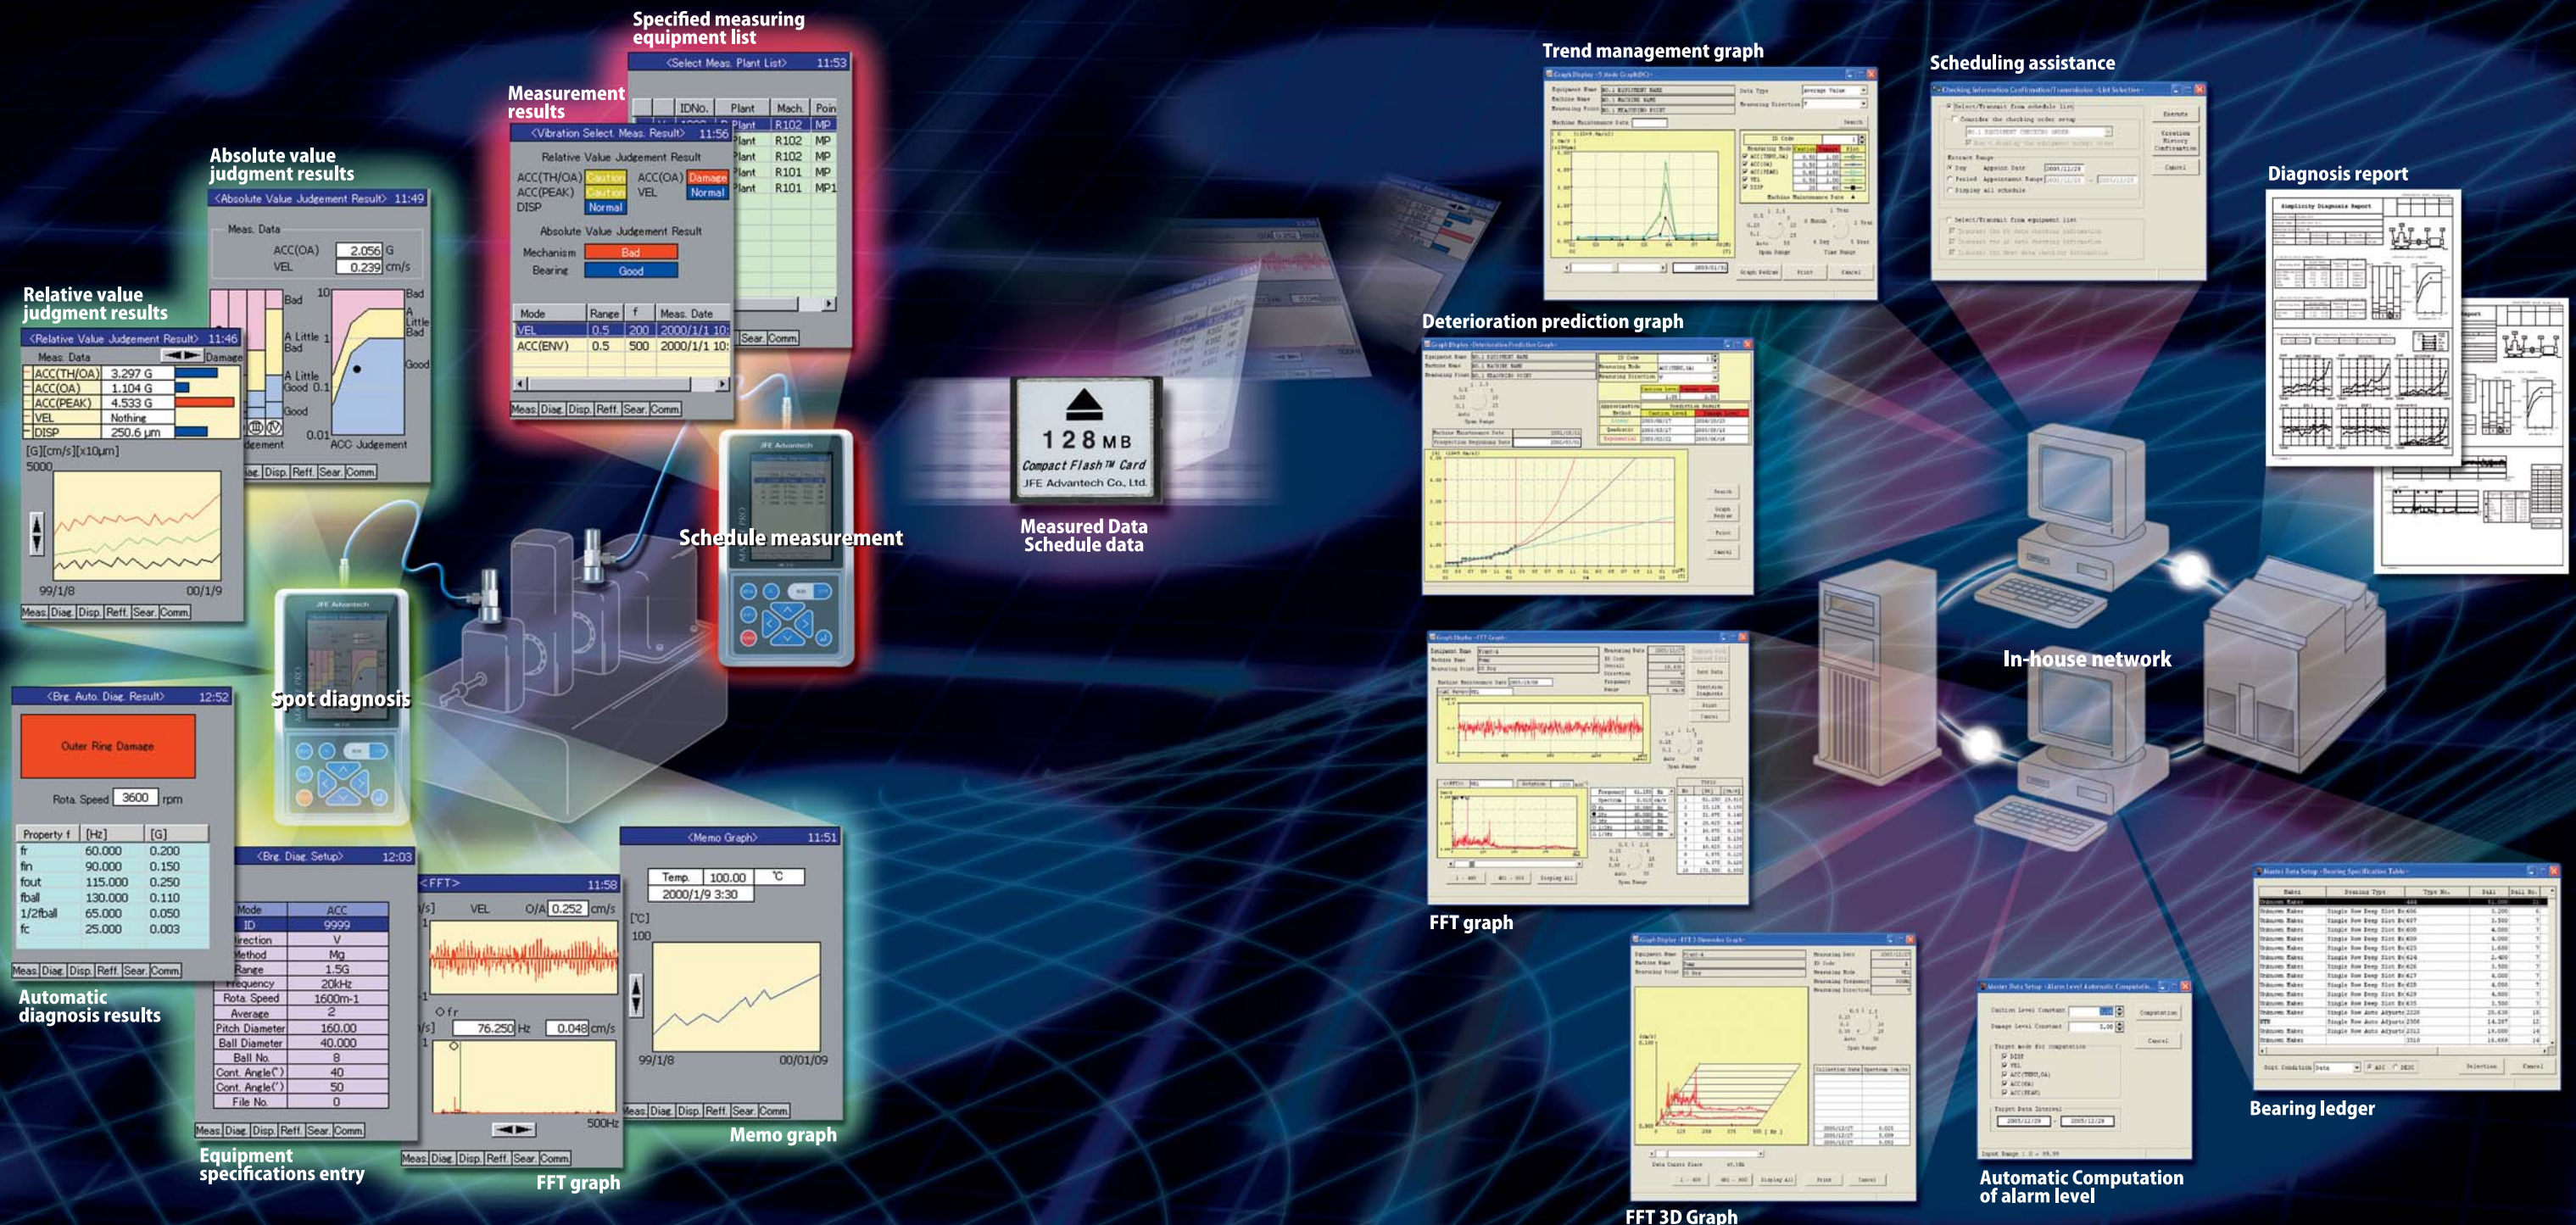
Specified measuring equipment list

<Select Meas. Plant List> 11:53

| IDNo. | Plant | Mach. | Poin |
|---|---|---|---|
| | Plant | R102 | MP |
| | Plant | R102 | MP |
| | Plant | R102 | MP |
| | Plant | R101 | MP |
| | Plant | R101 | MP1 |

Sear. Comm.

Measurement results

<Vibration Select. Meas. Result> 11:56

Relative Value Judgement Result

ACC(TH/OA) Caution ACC(OA) Damage
ACC(PEAK) Caution VEL Normal
DISP Normal

Absolute Value Judgement Result

Mechanism Bad
Bearing Good

| Mode | Range | f | Meas. Date |
|---|---|---|---|
| VEL | 0.5 | 200 | 2000/1/1 10: |
| ACC(ENV) | 0.5 | 500 | 2000/1/1 10: |

Meas. Diag. Disp. Reff. Sear. Comm.

Absolute value judgment results

<Absolute Value Judgement Result> 11:49

Meas. Data
ACC(OA) 2.056 G
VEL 0.239 cm/s

Bad 10 A Little Bad 1 A Little Good 0.1 Good 0.01 Bad A Little Bad Good

ACC Judgement

dgement

iag. Disp. Reff. Sear. Comm.

Relative value judgment results

<Relative Value Judgement Result> 11:46

Meas. Data Damage

ACC(TH/OA) 3.297 G
ACC(OA) 1.104 G
ACC(PEAK) 4.533 G
VEL Nothing
DISP 250.6 µm

[G][cm/s][x10µm]
5000

99/1/8 00/1/9

Meas. Diag. Disp. Reff. Sear. Comm.

128 MB
Compact Flash™ Card
JFE Advantech Co., Ltd.

Measured Data Schedule data

Schedule measurement

JFE Advantech

Spot diagnosis

<Brg. Auto. Diag. Result> 12:52

Outer Ring Damage

Rota. Speed 3600 rpm

| Property f | [Hz] | [G] |
|---|---|---|
| fr | 60.000 | 0.200 |
| fin | 90.000 | 0.150 |
| fout | 115.000 | 0.250 |
| fball | 130.000 | 0.110 |
| 1/2fball | 65.000 | 0.050 |
| fc | 25.000 | 0.003 |

Meas. Diag. Disp. Reff. Sear. Comm.

Automatic diagnosis results

<Brg. Diag. Setup> 12:03

| Mode | ACC |
|---|---|
| ID | 9999 |
| irection | V |
| Method | Mg |
| Range | 1.5G |
| requency | 20kHz |
| Rota. Speed | 1600m-1 |
| Average | 2 |
| Pitch Diameter | 160.00 |
| Ball Diameter | 40.000 |
| Ball No. | 8 |
| Cont. Angle(°) | 40 |
| Cont. Angle(°) | 50 |
| File No. | 0 |

Meas. Diag. Disp. Reff. Sear. Comm.

Equipment specifications entry

<FFT> 11:58

/s] VEL O/A 0.252 cm/s

fr

/s] 76.250 Hz 0.048 cm/s

500Hz

Meas. Diag. Disp. Reff. Sear. Comm.

FFT graph

<Memo Graph> 11:51

Temp. 100.00 ℃
2000/1/9 3:30

[℃]
100

99/1/8 00/01/09

Meas. Diag. Disp. Reff. Sear. Comm.

Memo graph

Trend management graph

Scheduling assistance

Diagnosis report

Deterioration prediction graph

In-house network

FFT graph

FFT 3D Graph

Automatic Computation of alarm level

Bearing ledger